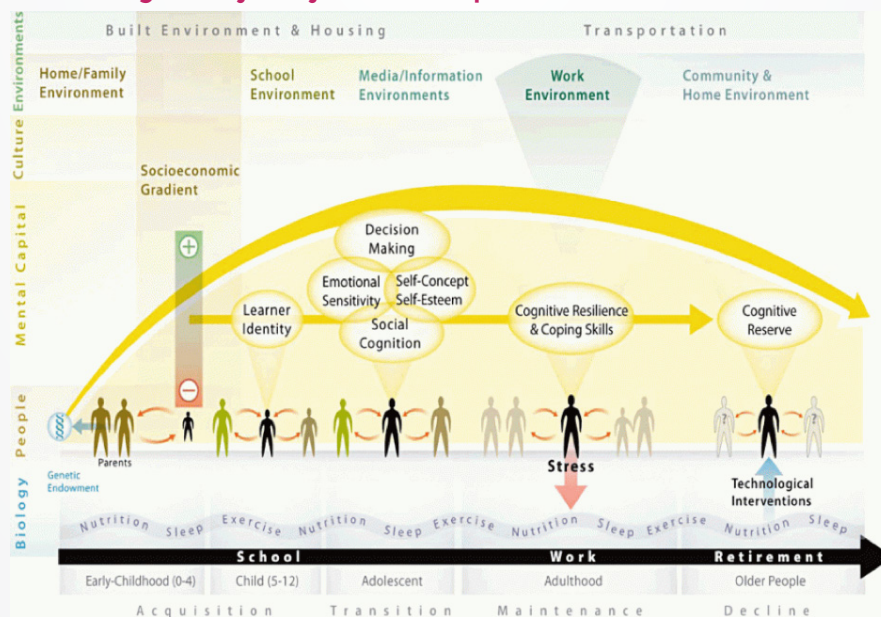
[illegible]

Environments

Built Environment & Housing

Transportation

Home/Family Environment

School Environment

Media/Information Environments

Work Environment

Community & Home Environment

Culture

Socioeconomic Gradient

Mental Capital

Decision Making

Emotional Sensitivity

Self-Concept Self-Esteem

Social Cognition

Learner Identity

Cognitive Resilience & Coping Skills

Cognitive Reserve

People

Parents

Genetic Endowment

Stress

Technological Interventions

Biology

Nutrition Sleep Exercise Nutrition Sleep Exercise Nutrition Sleep Exercise Nutrition Sleep

School

Work

Retirement

Early-Childhood (0-4)

Child (5-12)

Adolescent

Adulthood

Older People

Acquisition

Transition

Maintenance

Decline